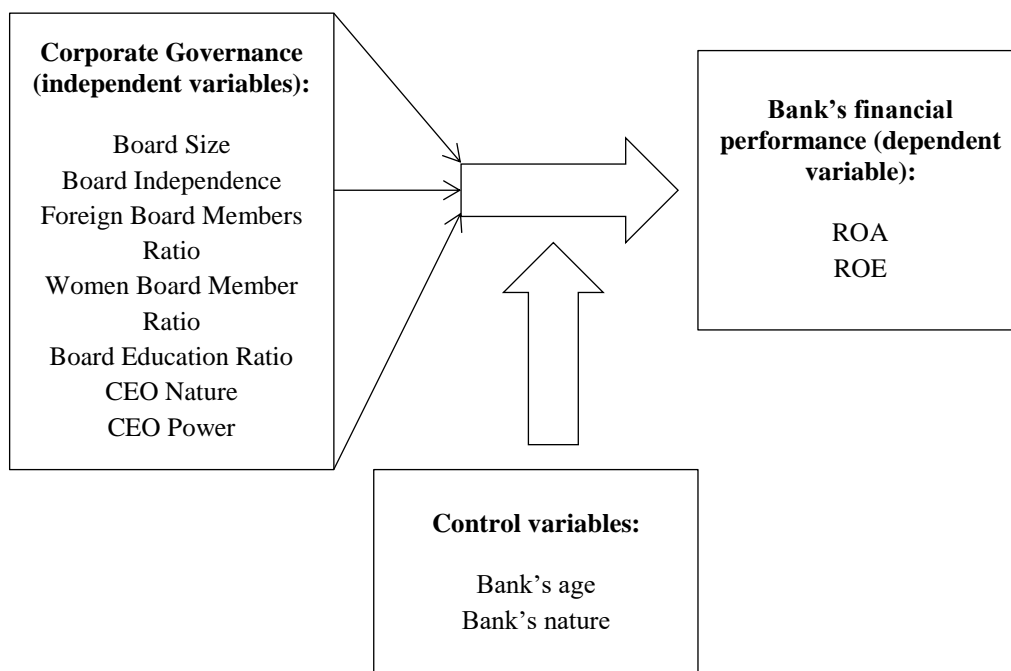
**Corporate Governance (independent variables):**

Board Size
Board Independence
Foreign Board Members Ratio
Women Board Member Ratio
Board Education Ratio
CEO Nature
CEO Power

**Bank's financial performance (dependent variable):**

ROA
ROE

**Control variables:**

Bank's age
Bank's nature